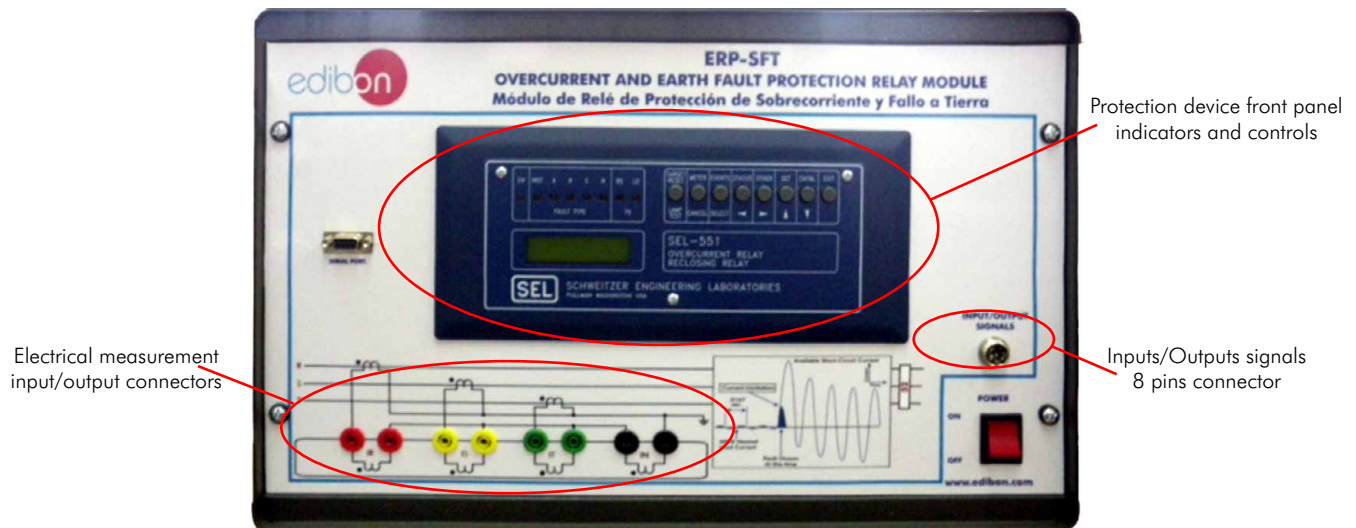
edibon

ERP-SFT
OVERCURRENT AND EARTH FAULT PROTECTION RELAY MODULE
Módulo de Relé de Protección de Sobrecorriente y Fallo a Tierra

Protection device front panel indicators and controls

EN TRIP A B C N 79 LO
FAULT TYPE
METER EVENTS STATUS OTHER SET CNTRL EXIT
CANCEL SELECT

SEL-551
OVERCURRENT RELAY
RECLOSING RELAY

SEL SCHWEITZER ENGINEERING LABORATORIES

SERIAL PORT

INPUT/OUTPUT SIGNALS

Inputs/Outputs signals 8 pins connector

Electrical measurement input/output connectors

R
S
T

Available Short-Circuit Current
Current Limitation

POWER
ON
OFF

www.edibon.com